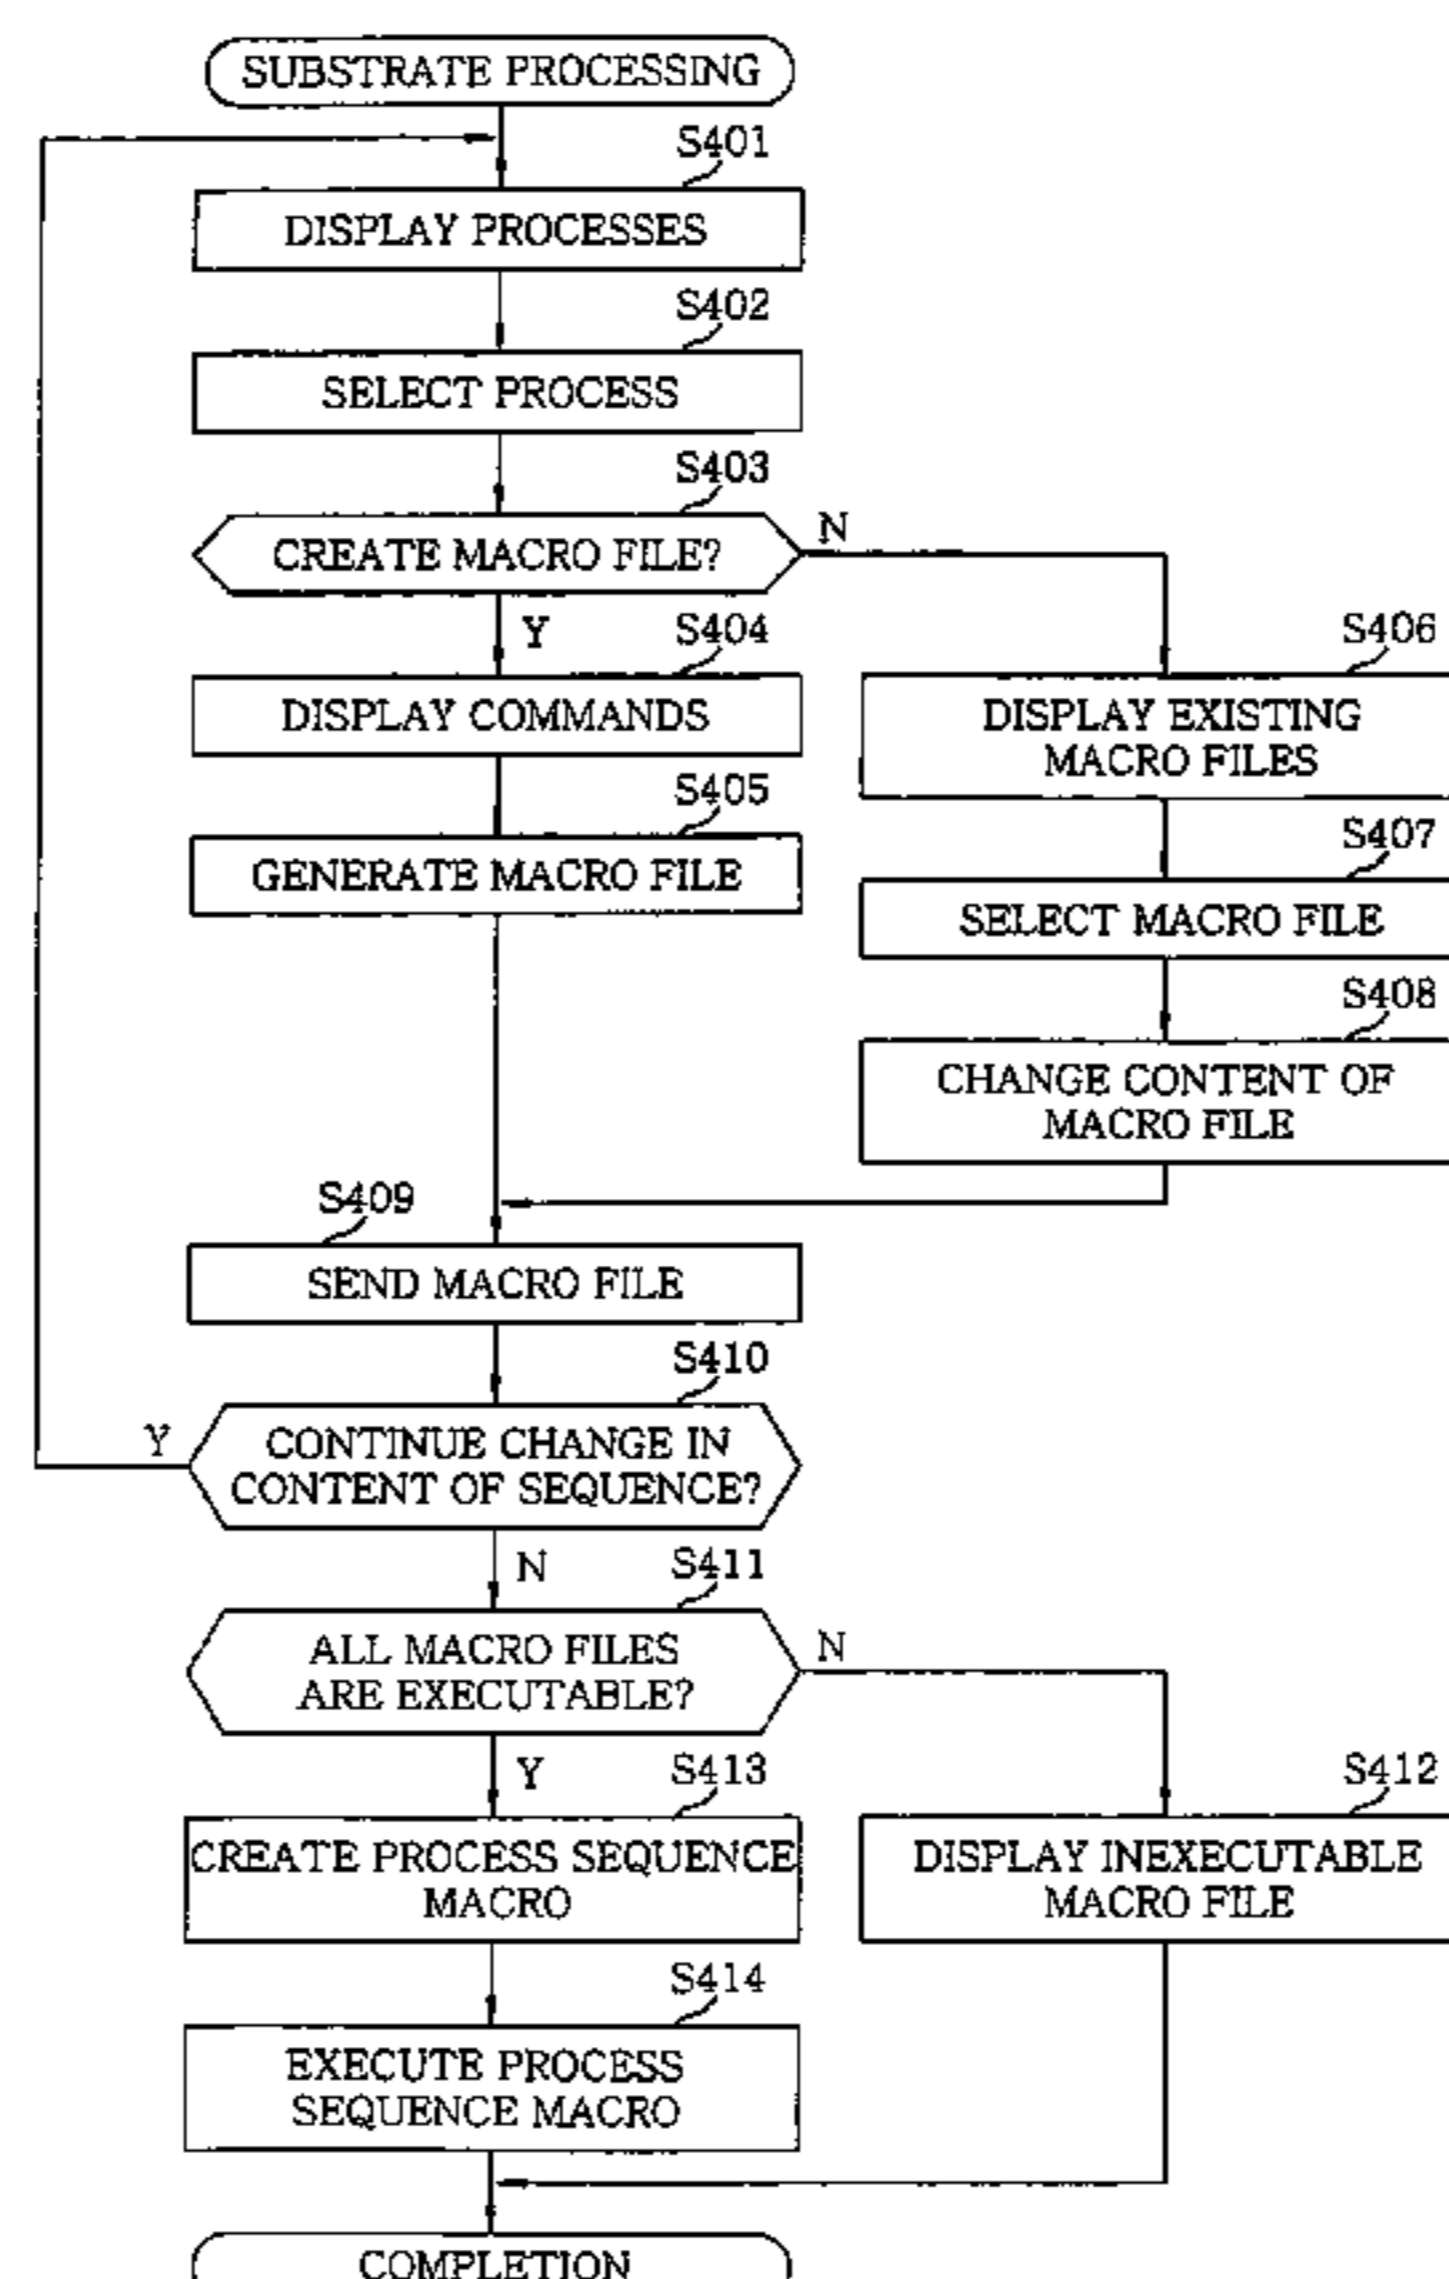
SUBSTRATE PROCESSING

S401
DISPLAY PROCESSES

S402
SELECT PROCESS

S403
CREATE MACRO FILE?

N

Y

S404
DISPLAY COMMANDS

S405
GENERATE MACRO FILE

S406
DISPLAY EXISTING MACRO FILES

S407
SELECT MACRO FILE

S408
CHANGE CONTENT OF MACRO FILE

S409
SEND MACRO FILE

S410
CONTINUE CHANGE IN CONTENT OF SEQUENCE?

Y

N

S411
ALL MACRO FILES ARE EXECUTABLE?

N

Y

S413
CREATE PROCESS SEQUENCE MACRO

S412
DISPLAY INEXECUTABLE MACRO FILE

S414
EXECUTE PROCESS SEQUENCE MACRO

COMPLETION